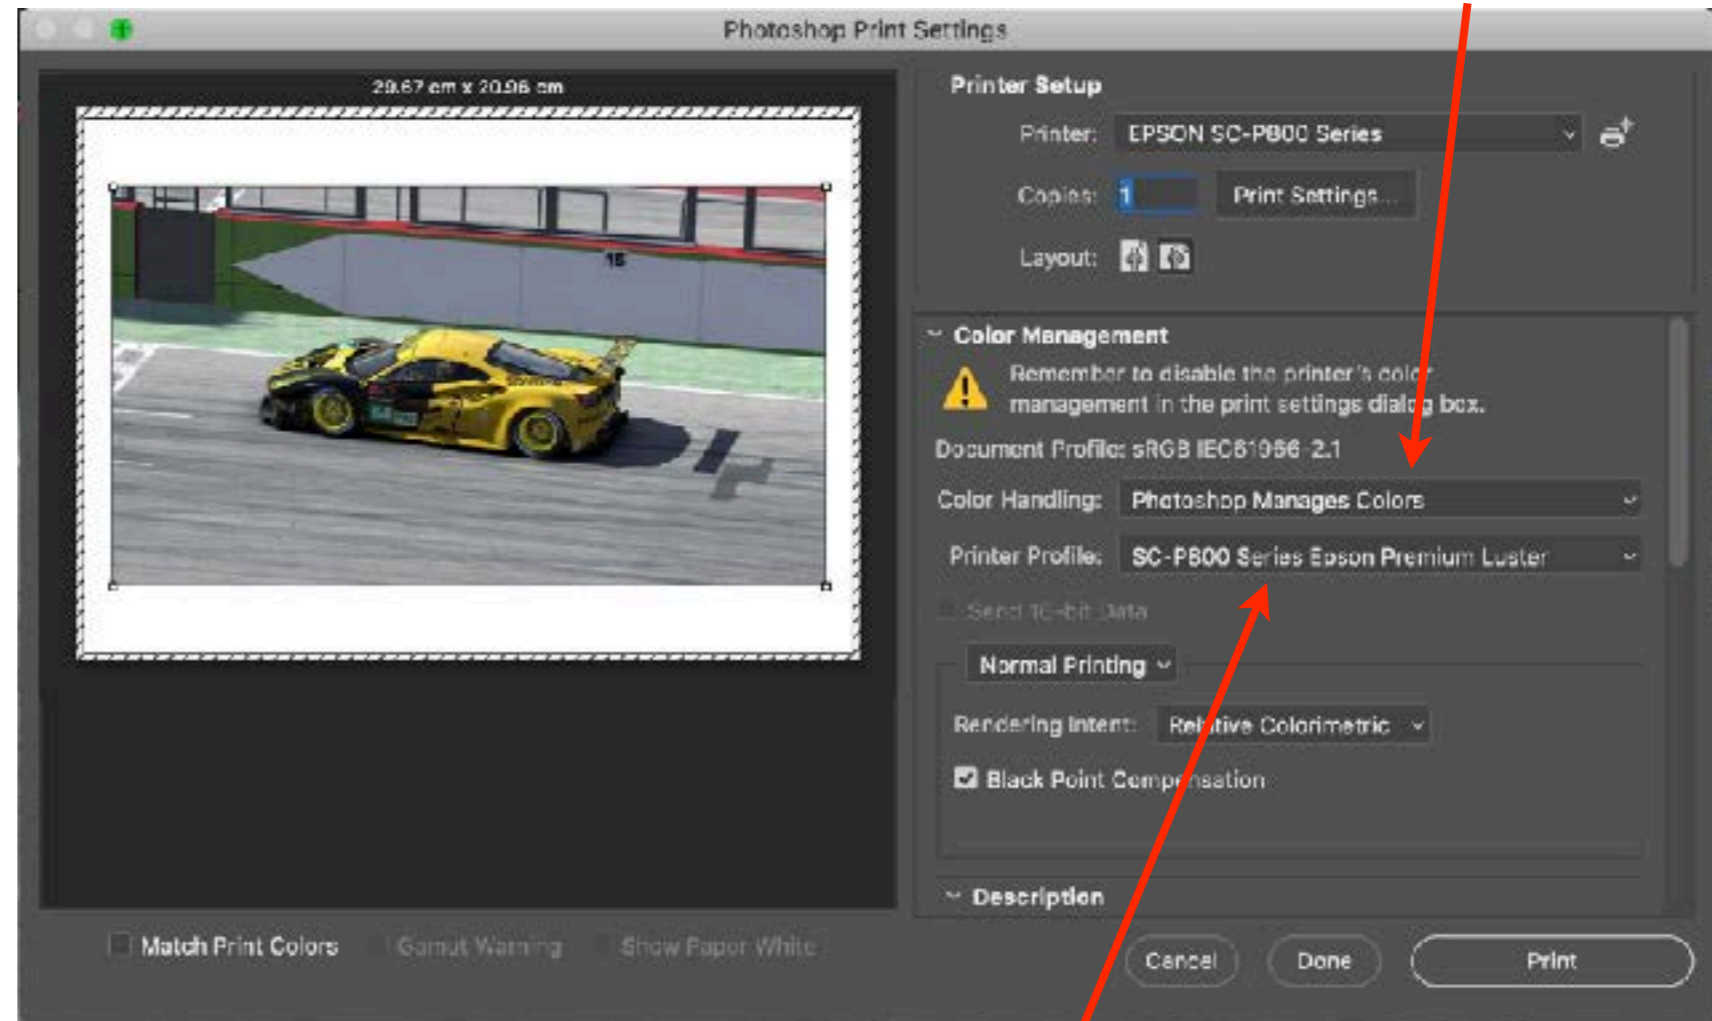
Photoshop Print Settings

29.67 cm x 20.96 cm

16

Printer Setup

Printer: EPSON SC-P800 Series

Copies: 1 Print Settings...

Layout:

Color Management

Remember to disable the printer's color management in the print settings dialog box.

Document Profile: sRGB IEC61966-2.1

Color Handling: Photoshop Manages Colors

Printer Profile: SC-P800 Series Epson Premium Luster

Send 16-bit Data

Normal Printing

Rendering Intent: Relative Colorimetric

Black Point Compensation

Description

Match Print Colors Gamut Warning Show Paper White

Cancel Done Print